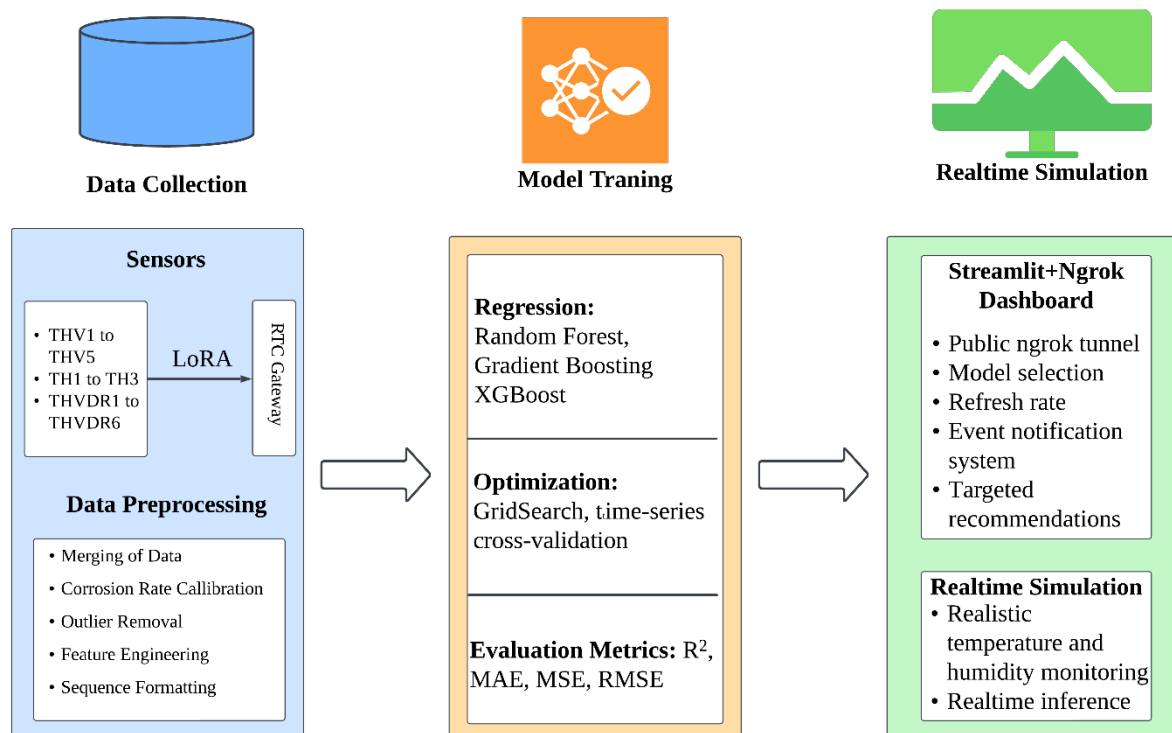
Data Collection

Sensors

• THV1 to THV5
• TH1 to TH3
• THVDR1 to THVDR6

LoRA

RTC Gateway

Data Preprocessing

• Merging of Data
• Corrosion Rate Callibration
• Outlier Removal
• Feature Engineering
• Sequence Formatting

Model Traning

Regression: Random Forest, Gradient Boosting XGBoost

Optimization: GridSearch, time-series cross-validation

Evaluation Metrics: $R^2$, MAE, MSE, RMSE

Realtime Simulation

Streamlit+Ngrok Dashboard

• Public ngrok tunnel
• Model selection
• Refresh rate
• Event notification system
• Targeted recommendations

Realtime Simulation
• Realistic temperature and humidity monitoring
• Realtime inference